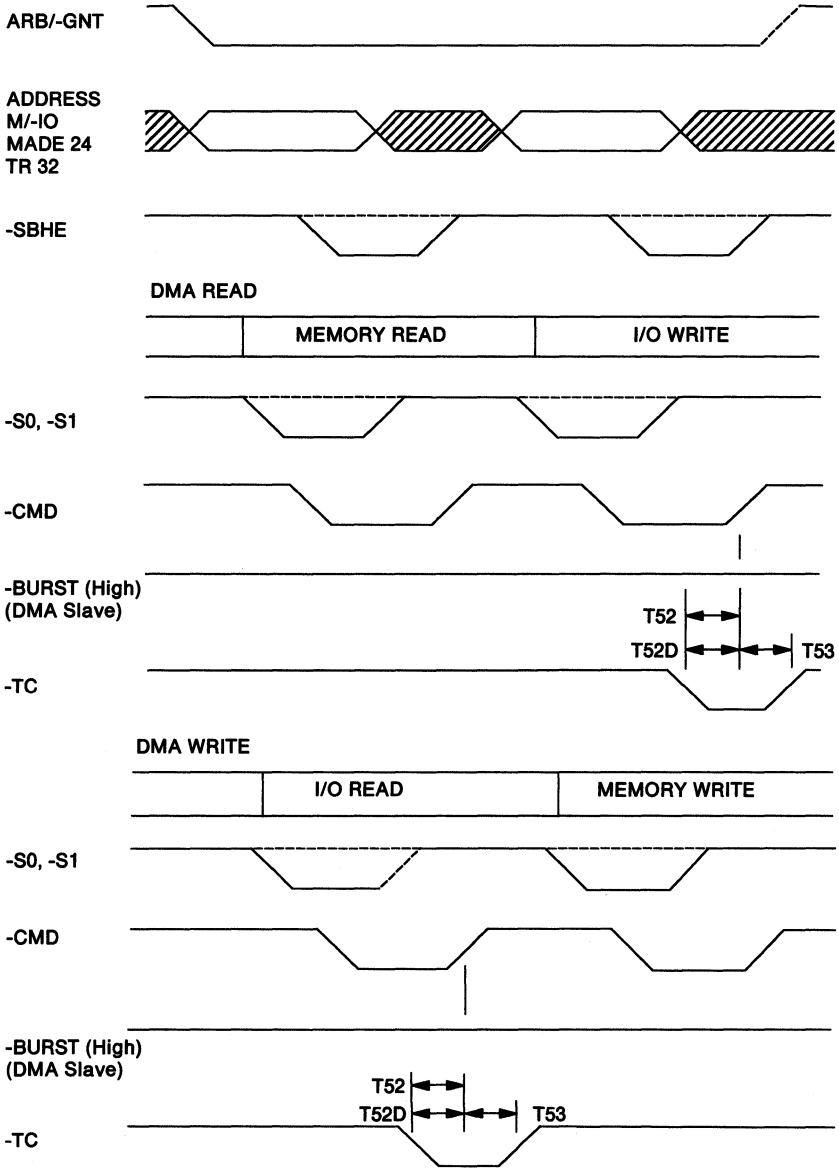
ARB/-GNT

ADDRESS
M/-IO
MADE 24
TR 32

-SBHE

DMA READ

MEMORY READ

I/O WRITE

-S0, -S1

-CMD

-BURST (High)
(DMA Slave)

T52

T52D

T53

-TC

DMA WRITE

I/O READ

MEMORY WRITE

-S0, -S1

-CMD

-BURST (High)
(DMA Slave)

T52

T52D

T53

-TC